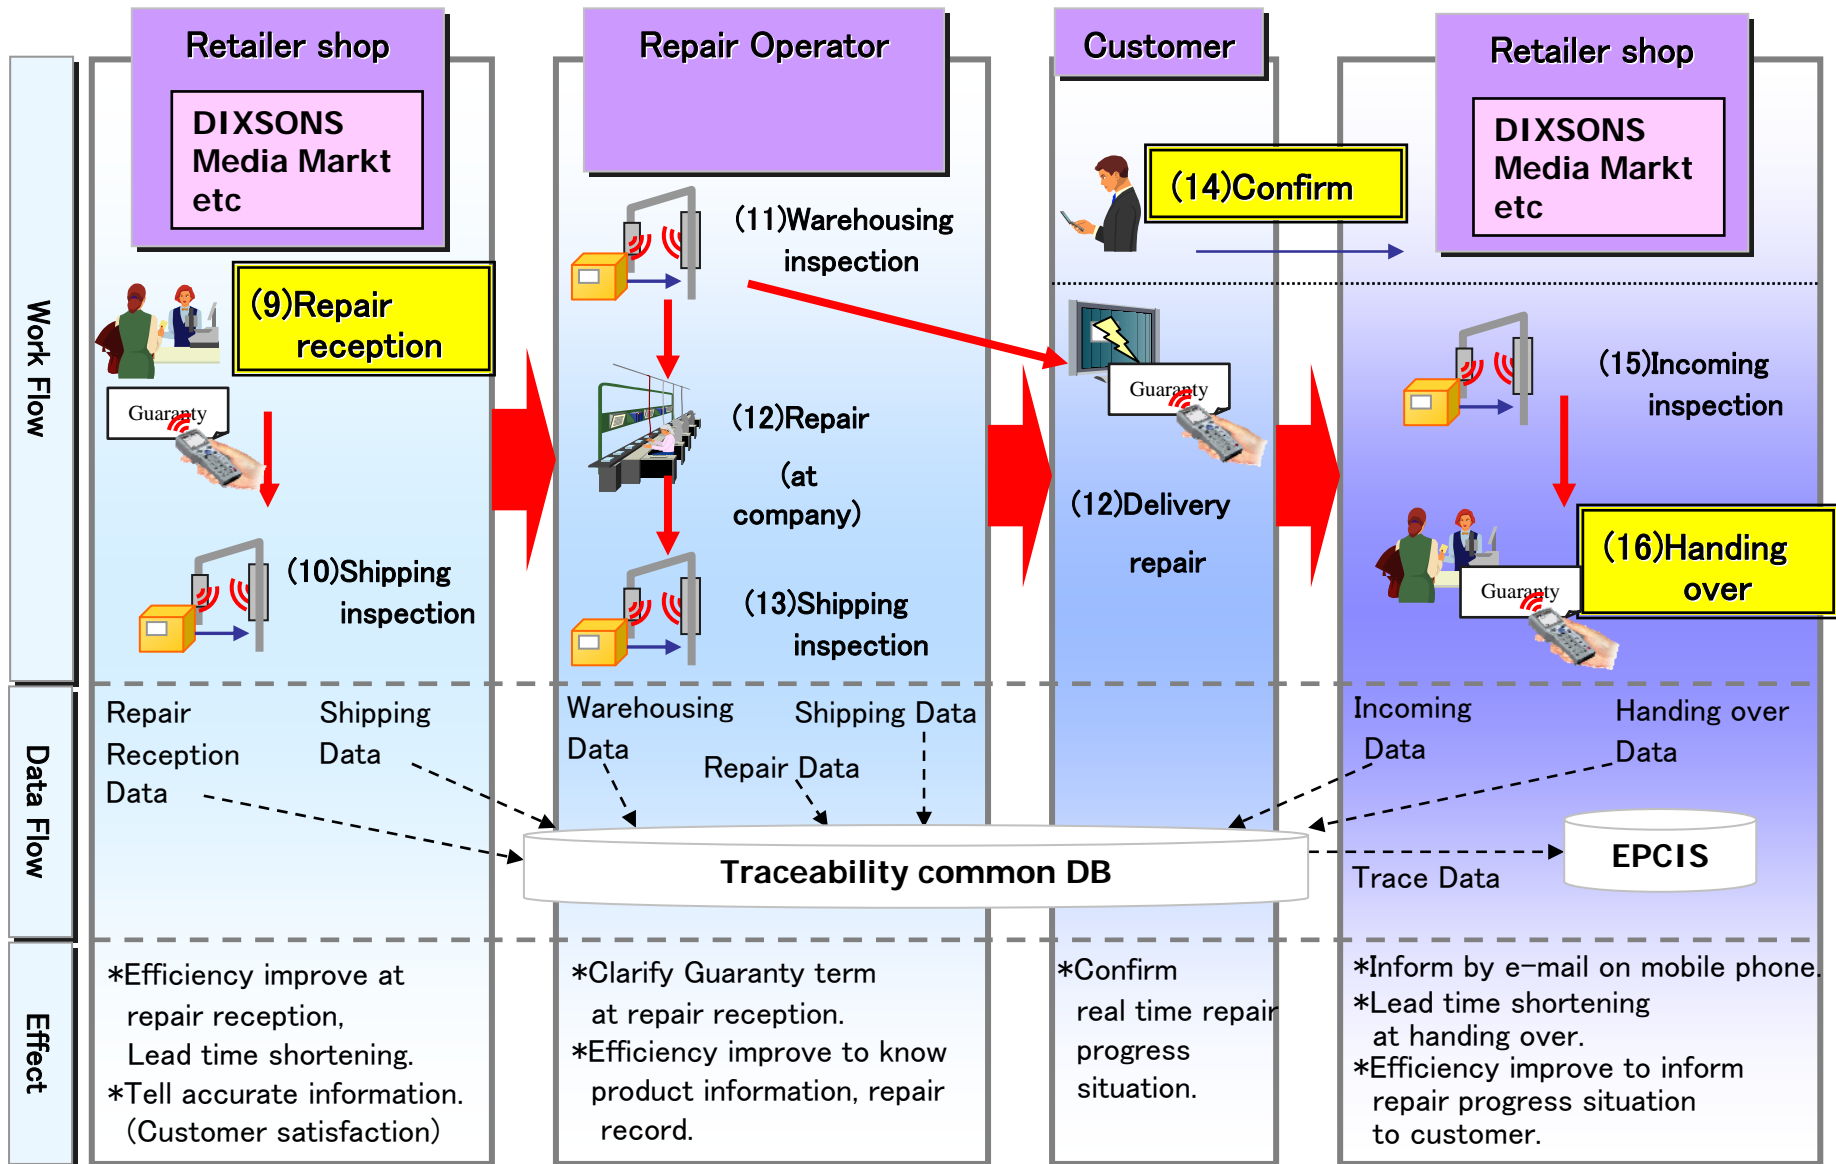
Work Flow

Data Flow

Effect

Retailer shop

DIXSONS
Media Markt
etc

(9)Repair reception

Guaranty

(10)Shipping inspection

Repair Operator

(11)Warehousing inspection

(12)Repair

(at company)

(13)Shipping inspection

Customer

(14)Confirm

Guaranty

(12)Delivery

repair

Retailer shop

DIXSONS
Media Markt
etc

(15)Incoming inspection

(16)Handing over

Guaranty

Repair Reception Data

Shipping Data

Warehousing Data

Repair Data

Shipping Data

Incoming Data

Handing over Data

Traceability common DB

Trace Data

EPCIS

*Efficiency improve at repair reception, Lead time shortening.
*Tell accurate information. (Customer satisfaction)

*Clarify Guaranty term at repair reception.
*Efficiency improve to know product information, repair record.

*Confirm real time repair progress situation.

*Inform by e-mail on mobile phone.
*Lead time shortening at handing over.
*Efficiency improve to inform repair progress situation to customer.